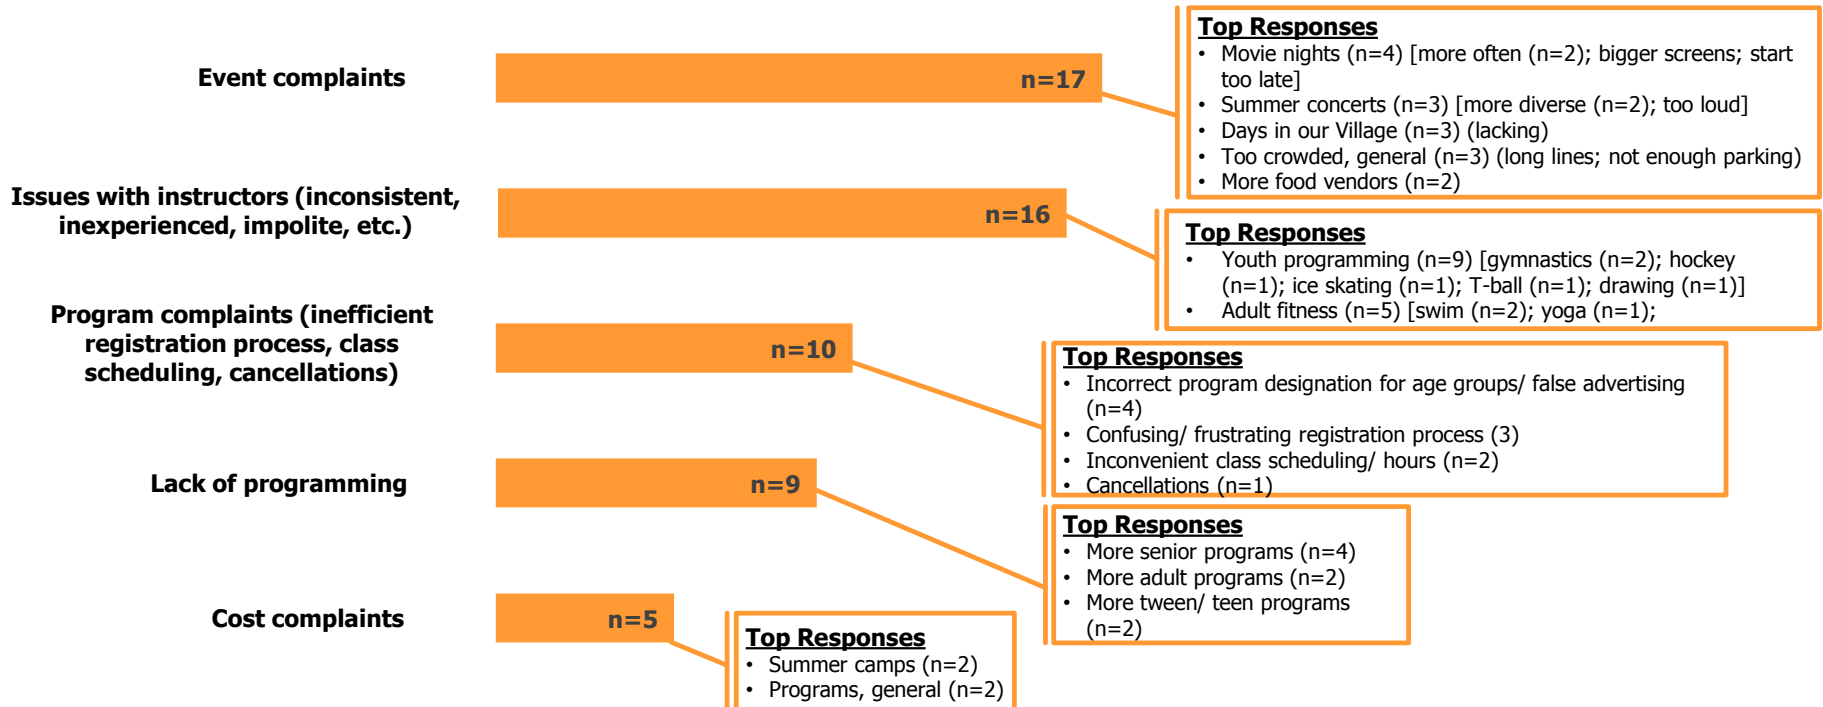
Event complaints

n=17

Top Responses
• Movie nights (n=4) [more often (n=2); bigger screens; start too late]
• Summer concerts (n=3) [more diverse (n=2); too loud]
• Days in our Village (n=3) (lacking)
• Too crowded, general (n=3) (long lines; not enough parking)
• More food vendors (n=2)

Issues with instructors (inconsistent, inexperienced, impolite, etc.)

n=16

Top Responses
• Youth programming (n=9) [gymnastics (n=2); hockey (n=1); ice skating (n=1); T-ball (n=1); drawing (n=1)]
• Adult fitness (n=5) [swim (n=2); yoga (n=1);

Program complaints (inefficient registration process, class scheduling, cancellations)

n=10

Top Responses
• Incorrect program designation for age groups/ false advertising (n=4)
• Confusing/ frustrating registration process (3)
• Inconvenient class scheduling/ hours (n=2)
• Cancellations (n=1)

Lack of programming

n=9

Top Responses
• More senior programs (n=4)
• More adult programs (n=2)
• More tween/ teen programs (n=2)

Cost complaints

n=5

Top Responses
• Summer camps (n=2)
• Programs, general (n=2)